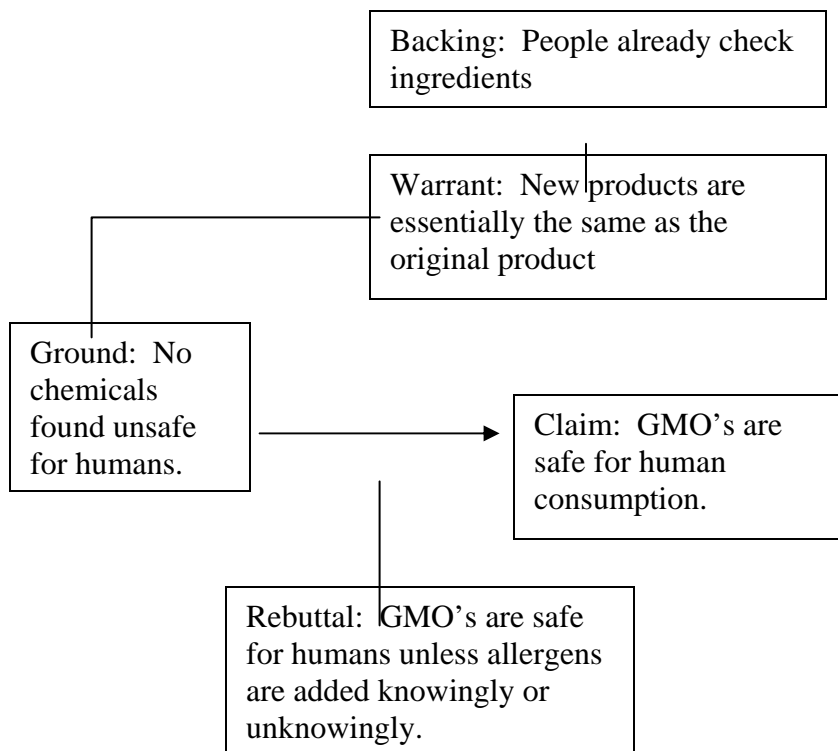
Backing: People already check ingredients

Warrant: New products are essentially the same as the original product

Ground: No chemicals found unsafe for humans.

Claim: GMO's are safe for human consumption.

Rebuttal: GMO's are safe for humans unless allergens are added knowingly or unknowingly.